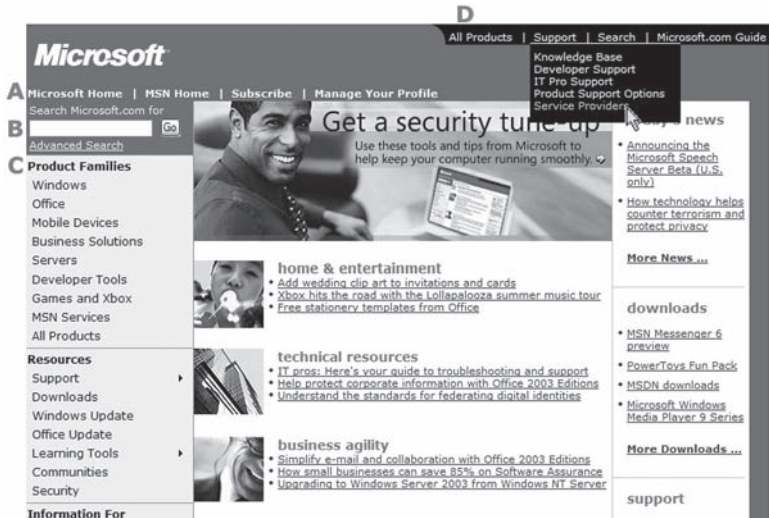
D

All Products | Support | Search | Microsoft.com Guide

Microsoft

Knowledge Base
Developer Support
IT Pro Support
Product Support Options
Service Providers

A Microsoft Home | MSN Home | Subscribe | Manage Your Profile

Search Microsoft.com for

B Go

Advanced Search

C Product Families

Windows
Office
Mobile Devices
Business Solutions
Servers
Developer Tools
Games and Xbox
MSN Services
All Products

Resources

Support
Downloads
Windows Update
Office Update
Learning Tools
Communities
Security

Information For

Get a security tune-up

Use these tools and tips from Microsoft to help keep your computer running smoothly.

home & entertainment
• Add wedding clip art to invitations and cards
• Xbox hits the road with the Lollapalooza summer music tour
• Free stationery templates from Office

technical resources
• IT pros: Here's your guide to troubleshooting and support
• Help protect corporate information with Office 2003 Editions
• Understand the standards for federating digital identities

business agility
• Simplify e-mail and collaboration with Office 2003 Editions
• How small businesses can save 85% on Software Assurance
• Upgrading to Windows Server 2003 from Windows NT Server

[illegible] news

• Announcing the Microsoft Speech Server Beta (U.S. only)
• How technology helps counter terrorism and protect privacy

More News ...

downloads

• MSN Messenger 6 preview
• PowerToys Fun Pack
• MSDN downloads
• Microsoft Windows Media Player 9 Series

More Downloads ...

support